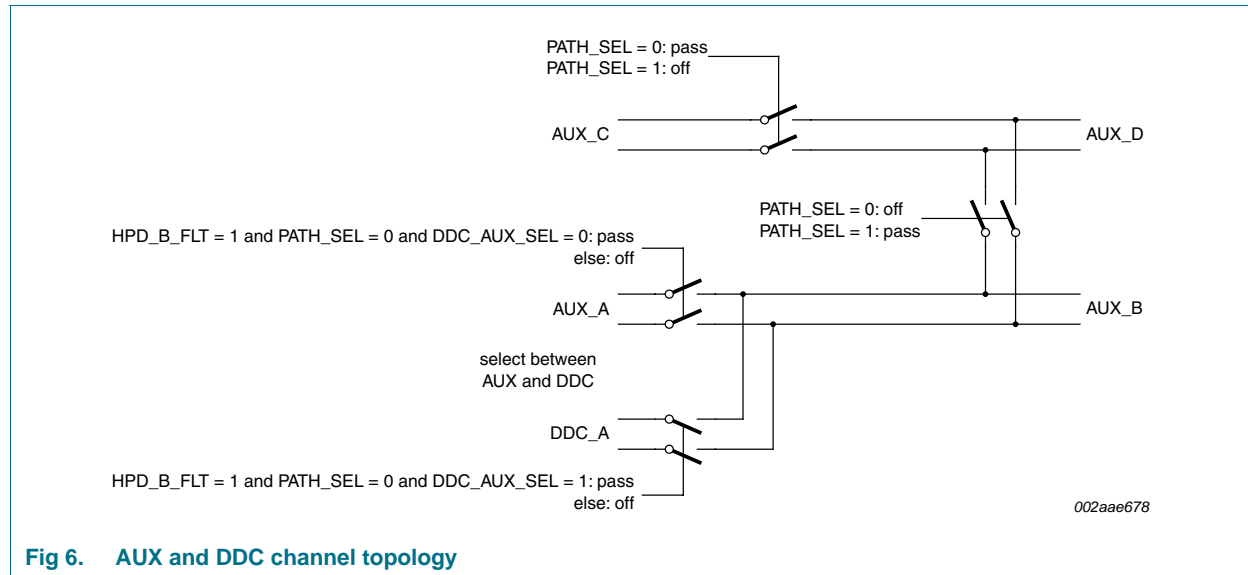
PATH_SEL = 0: pass
PATH_SEL = 1: off

AUX_C

AUX_D

PATH_SEL = 0: off
PATH_SEL = 1: pass

HPD_B_FLT = 1 and PATH_SEL = 0 and DDC_AUX_SEL = 0: pass
else: off

AUX_A

AUX_B

select between
AUX and DDC

DDC_A

HPD_B_FLT = 1 and PATH_SEL = 0 and DDC_AUX_SEL = 1: pass
else: off

002aae678

Fig 6. AUX and DDC channel topology